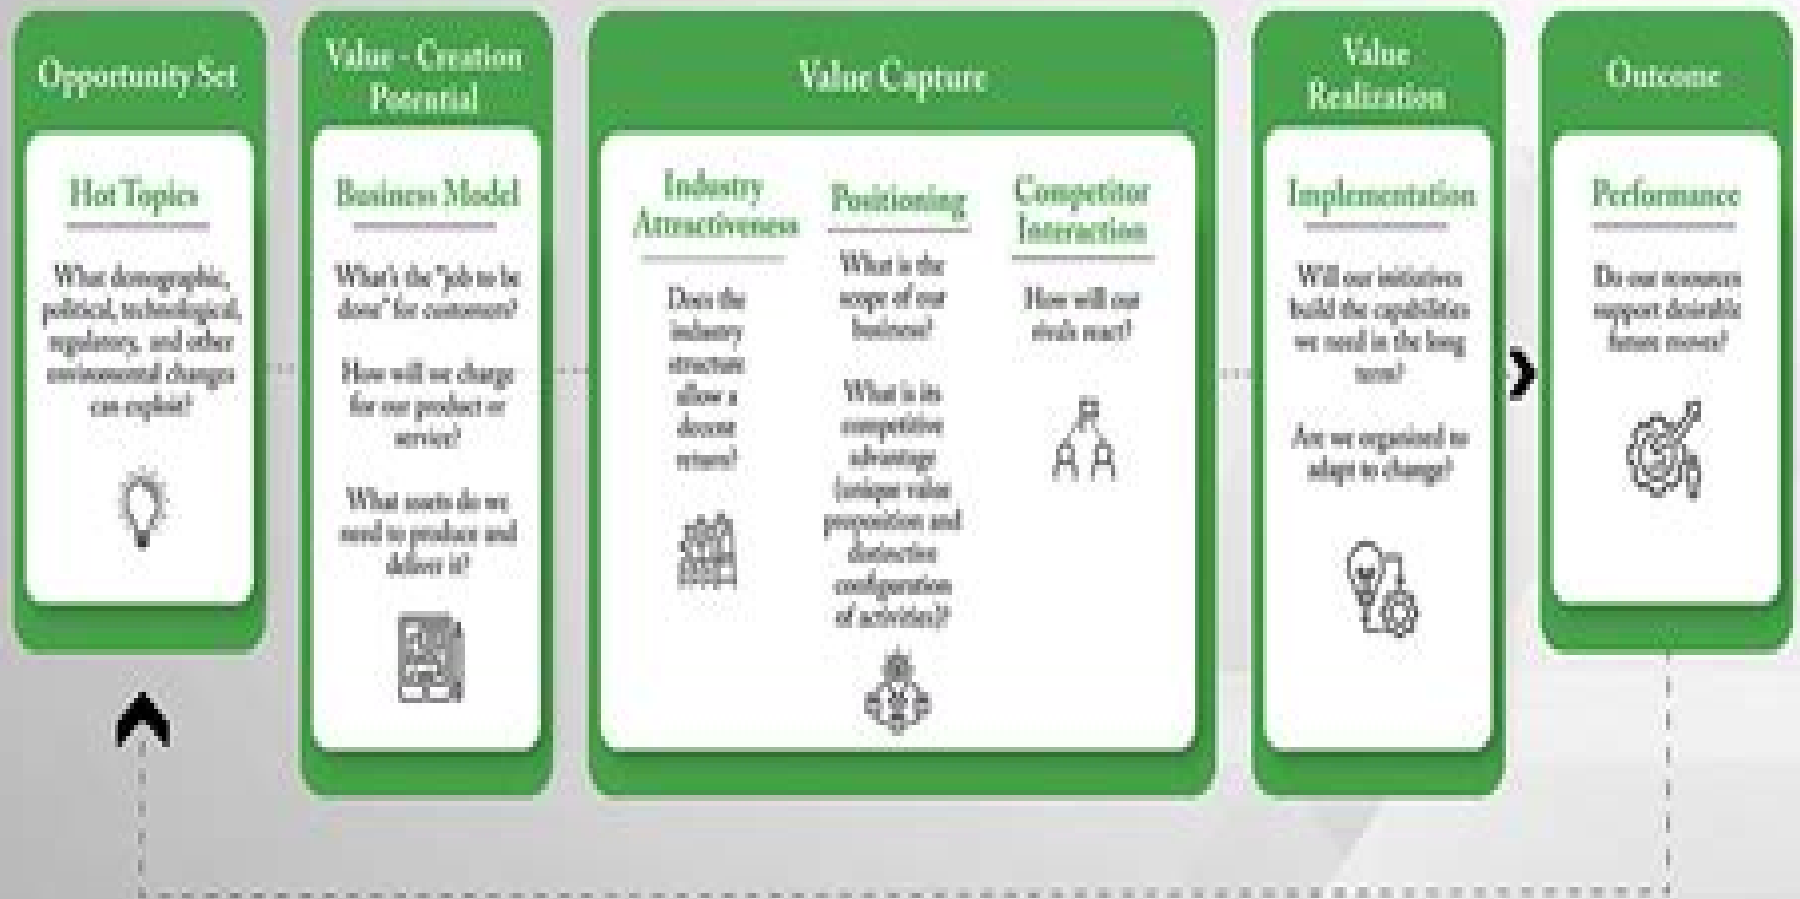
Opportunity Set

Hot Topics

What demographic, political, technological, regulatory, and other environmental changes can exploit?

Value - Creation Potential

Business Model

What's the "job to be done" for customers?

How will we charge for our product or service?

What assets do we need to produce and deliver it?

Value Capture

Industry Attractiveness

Does the industry structure allow a decent return?

Positioning

What is the scope of our business?

What is its competitive advantage (unique value proposition and distinctive configuration of activities)?

Competitor Interaction

How will our rivals react?

Value Realization

Implementation

Will our initiatives build the capabilities we need in the long term?

Are we organized to adapt to change?

Outcome

Performance

Do our resources support desirable future moves?